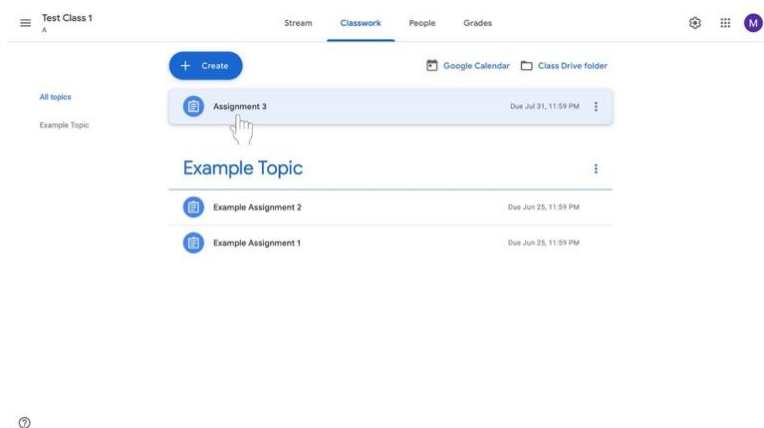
Test Class 1
A

Stream Classwork People Grades

M

Create

Google Calendar Class Drive folder

All topics

Example Topic

Assignment 3 Due Jul 31, 11:59 PM

Example Topic

Example Assignment 2 Due Jun 25, 11:59 PM

Example Assignment 1 Due Jun 25, 11:59 PM

?